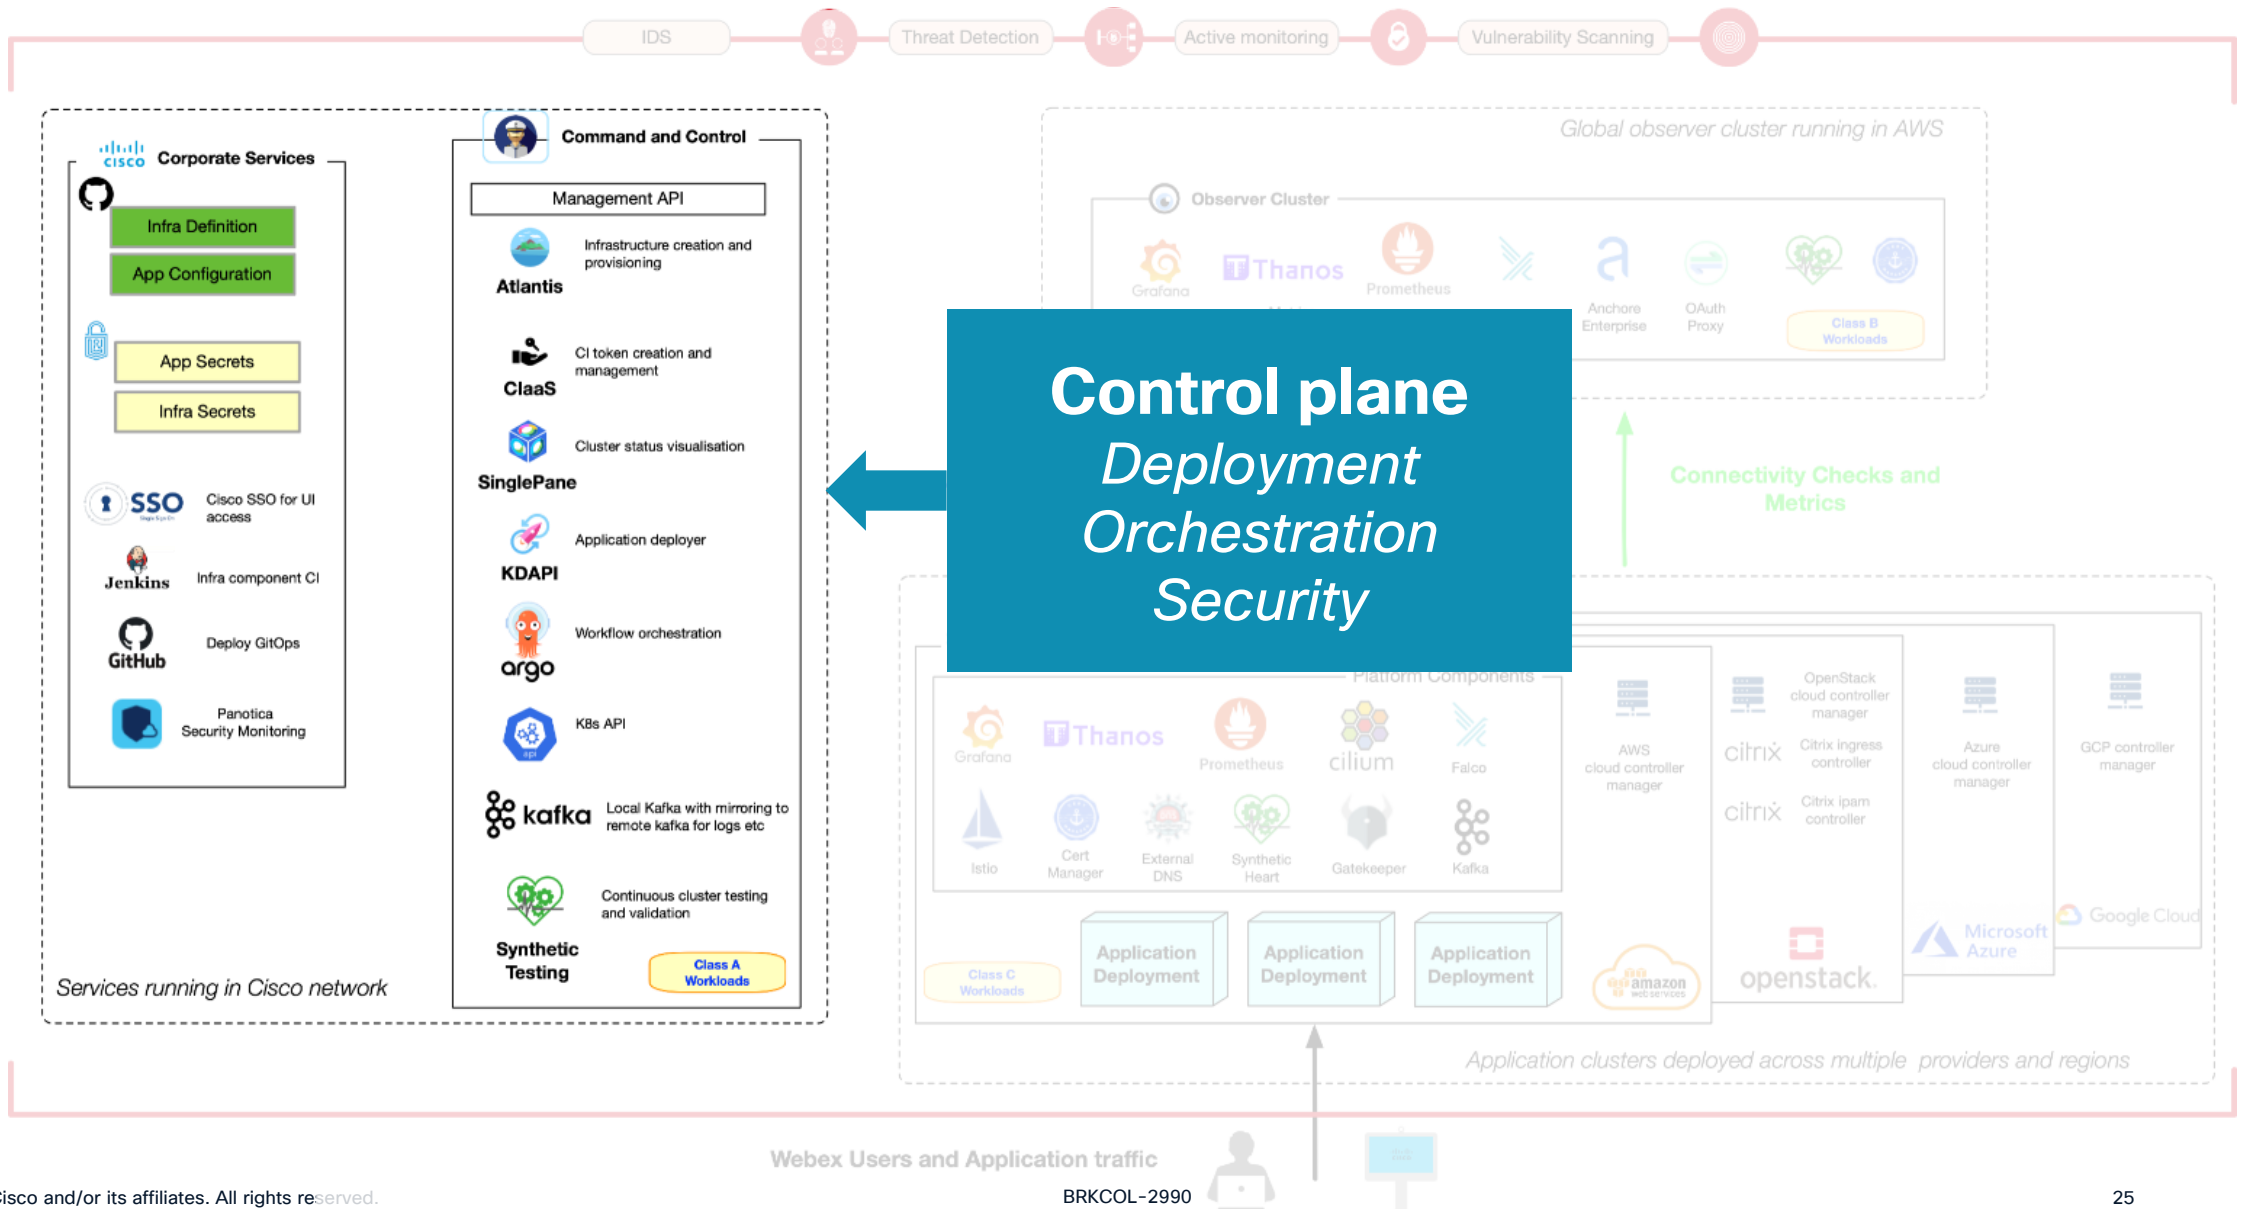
IDS
Threat Detection
Active monitoring
Vulnerability Scanning

cisco Corporate Services

Infra Definition
App Configuration

App Secrets
Infra Secrets

SSO Cisco SSO for UI access
Jenkins Infra component CI
GitHub Deploy GitOps
Panotica Security Monitoring

Services running in Cisco network

Command and Control

Management API

Atlantis Infrastructure creation and provisioning

ClaaS CI token creation and management

SinglePane Cluster status visualisation

KDAPI Application deployer

argo Workflow orchestration

K8s API

kafka Local Kafka with mirroring to remote kafka for logs etc

Synthetic Testing Continuous cluster testing and validation

Class A Workloads

Control plane
Deployment
Orchestration
Security

Global observer cluster running in AWS

Observer Cluster

Grafana
Thanos
Prometheus
Anchore Enterprise
OAuth Proxy
Class B Workloads

Connectivity Checks and Metrics

Platform Components

Grafana
Thanos
Prometheus
cilium
Falco
Istio
Cert Manager
External DNS
Synthetic Heart
Gatekeeper
Kafka

AWS cloud controller manager
OpenStack cloud controller manager
citrix Citrix ingress controller
citrix Citrix ipam controller
Azure cloud controller manager
GCP controller manager

Class C Workloads
Application Deployment
Application Deployment
Application Deployment
amazon web services
openstack.
Microsoft Azure
Google Cloud

Application clusters deployed across multiple providers and regions

Webex Users and Application traffic

isco and/or its affiliates. All rights reserved.
BRKCOL-2990
25